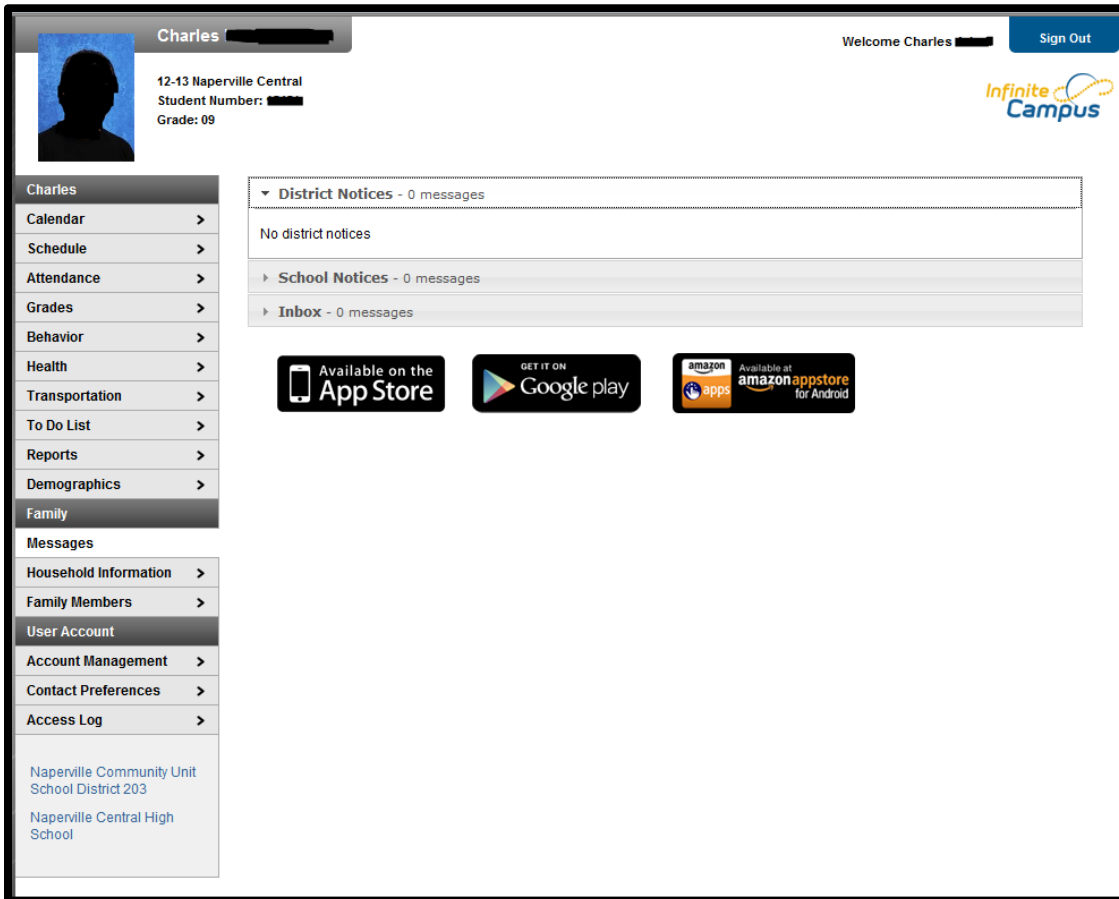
Charles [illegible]

12-13 Naperville Central
Student Number: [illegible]
Grade: 09

Welcome Charles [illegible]

Sign Out

Infinite Campus

Charles
Calendar >
Schedule >
Attendance >
Grades >
Behavior >
Health >
Transportation >
To Do List >
Reports >
Demographics >
Family
Messages
Household Information >
Family Members >
User Account
Account Management >
Contact Preferences >
Access Log >

Naperville Community Unit School District 203

Naperville Central High School

District Notices - 0 messages

No district notices

School Notices - 0 messages

Inbox - 0 messages

Available on the App Store

GET IT ON Google play

amazon apps Available at amazonappstore for Android